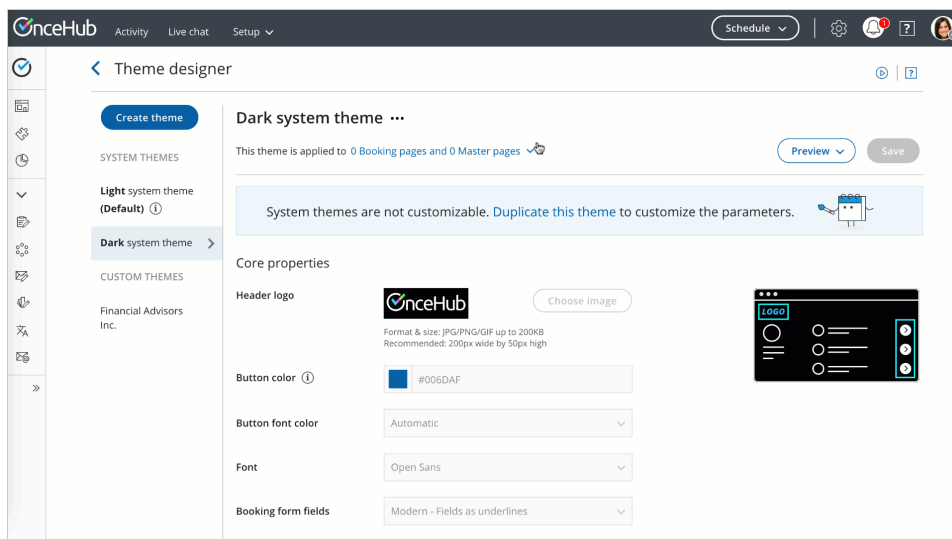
OnceHub Activity Live chat Setup

Schedule

1

?

Theme designer

?

Create theme

SYSTEM THEMES

Light system theme (Default) ⓘ

Dark system theme

CUSTOM THEMES

Financial Advisors Inc.

Dark system theme ···

This theme is applied to 0 Booking pages and 0 Master pages

Preview

Save

System themes are not customizable. Duplicate this theme to customize the parameters.

Core properties

Header logo

OnceHub

Choose image

Format & size: JPG/PNG/GIF up to 200KB
Recommended: 200px wide by 50px high

LOGO

Button color ⓘ

#006DAF

Button font color

Automatic

Font

Open Sans

Booking form fields

Modern - Fields as underlines